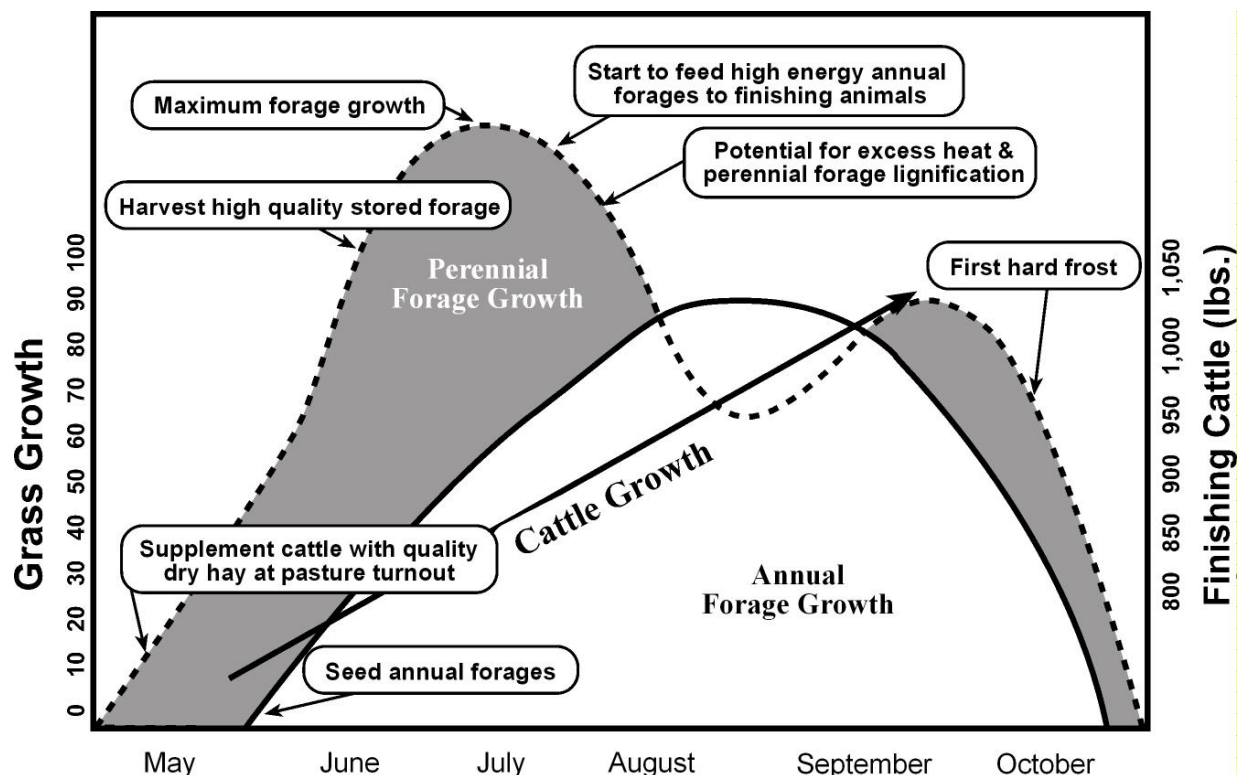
Start to feed high energy annual forages to finishing animals

Maximum forage growth

Potential for excess heat & perennial forage lignification

Harvest high quality stored forage

Perennial Forage Growth

First hard frost

Grass Growth

0
10
20
30
40
50
60
70
80
90
100

Finishing Cattle (lbs.)

800
850
900
950
1,000
1,050

Cattle Growth

Supplement cattle with quality dry hay at pasture turnout

Annual Forage Growth

Seed annual forages

May
June
July
August
September
October